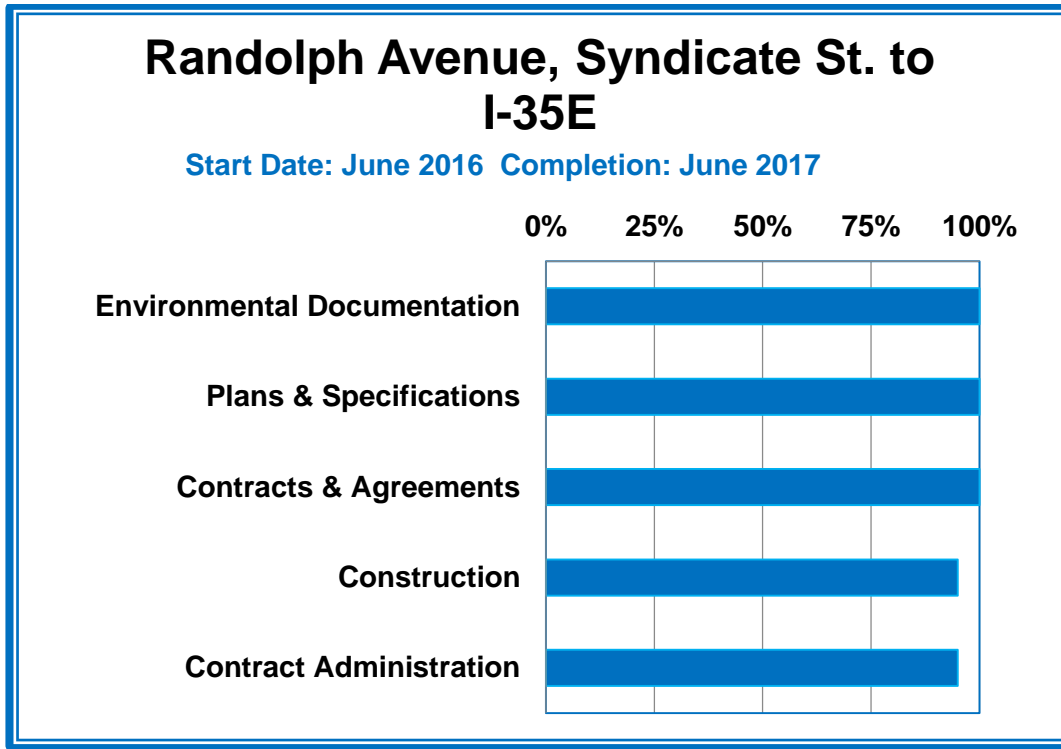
Randolph Avenue, Syndicate St. to I-35E

Start Date: June 2016 Completion: June 2017

0% 25% 50% 75% 100%

Environmental Documentation

Plans & Specifications

Contracts & Agreements

Construction

Contract Administration